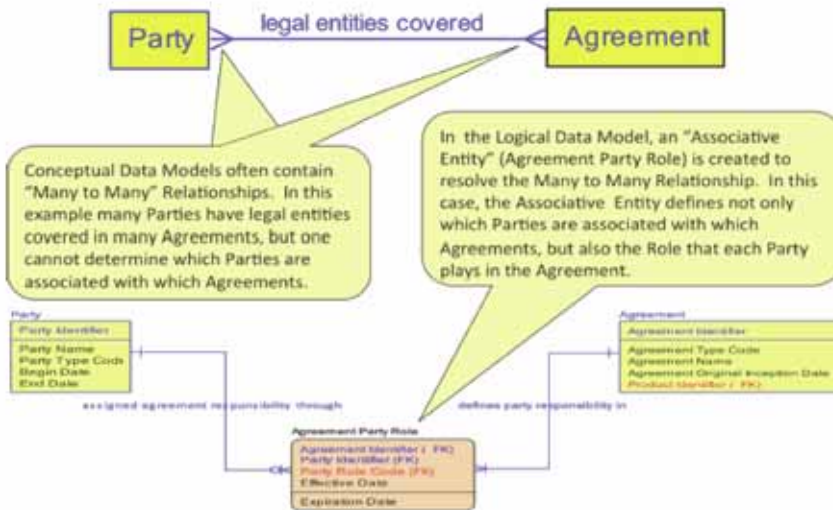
Party

legal entities covered

Agreement

Conceptual Data Models often contain "Many to Many" Relationships. In this example many Parties have legal entities covered in many Agreements, but one cannot determine which Parties are associated with which Agreements.

In the Logical Data Model, an "Associative Entity" (Agreement Party Role) is created to resolve the Many to Many Relationship. In this case, the Associative Entity defines not only which Parties are associated with which Agreements, but also the Role that each Party plays in the Agreement.

Party

Party Identifier

Party Name
Party Type Code
Begin Date
End Date

assigned agreement responsibility through

Agreement

Agreement Identifier

Agreement Type Code
Agreement Name
Agreement Original Inception Date
Product Identifier (FK)

defines party responsibility in

Agreement Party Role

Agreement Identifier (FK)
Party Identifier (FK)
Party Role Code (FK)
Effective Date

Expiration Date